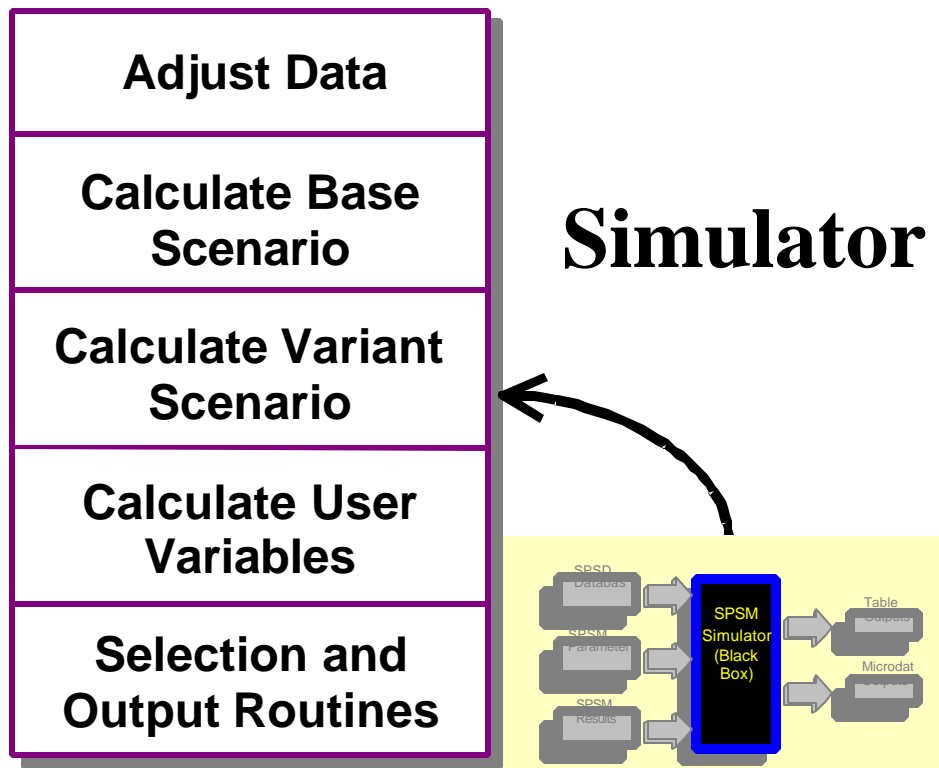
Adjust Data

Calculate Base Scenario

Calculate Variant Scenario

Calculate User Variables

Selection and Output Routines

Simulator

SPSD Databas

SPSM Parameter

SPSM Results

SPSM Simulator (Black Box)

Table Outputs

Microdat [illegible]